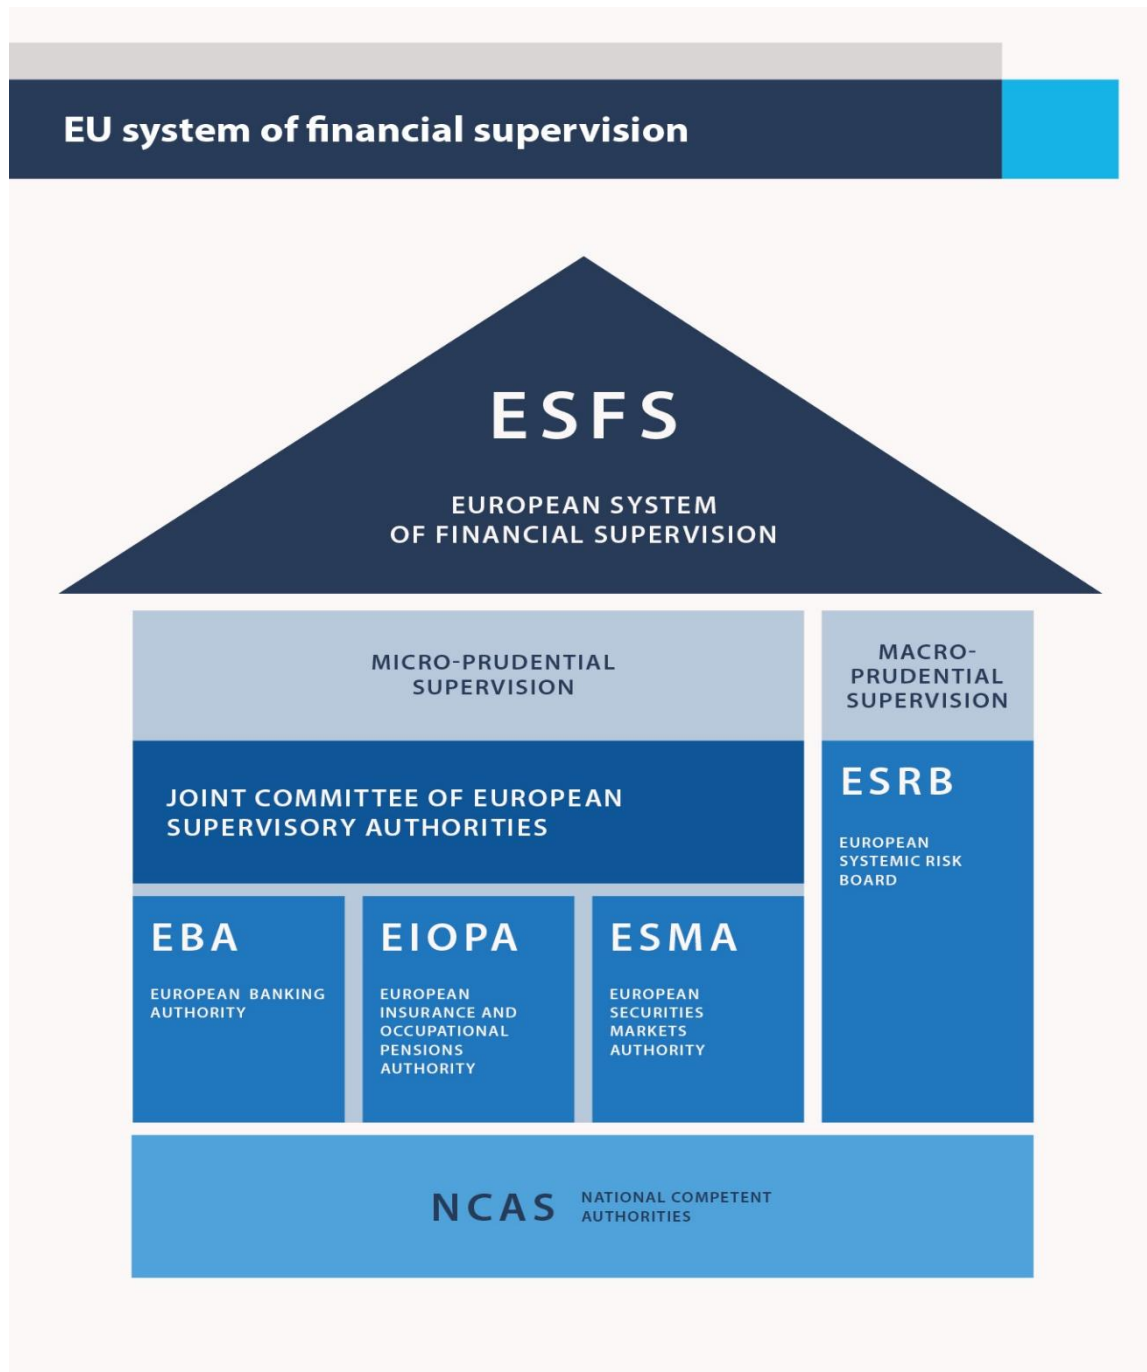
EU system of financial supervision

ESFS

EUROPEAN SYSTEM OF FINANCIAL SUPERVISION

MICRO-PRUDENTIAL SUPERVISION

JOINT COMMITTEE OF EUROPEAN SUPERVISORY AUTHORITIES

EBA

EUROPEAN BANKING AUTHORITY

EIOPA

EUROPEAN INSURANCE AND OCCUPATIONAL PENSIONS AUTHORITY

ESMA

EUROPEAN SECURITIES MARKETS AUTHORITY

MACRO-PRUDENTIAL SUPERVISION

ESRB

EUROPEAN SYSTEMIC RISK BOARD

NCAS NATIONAL COMPETENT AUTHORITIES